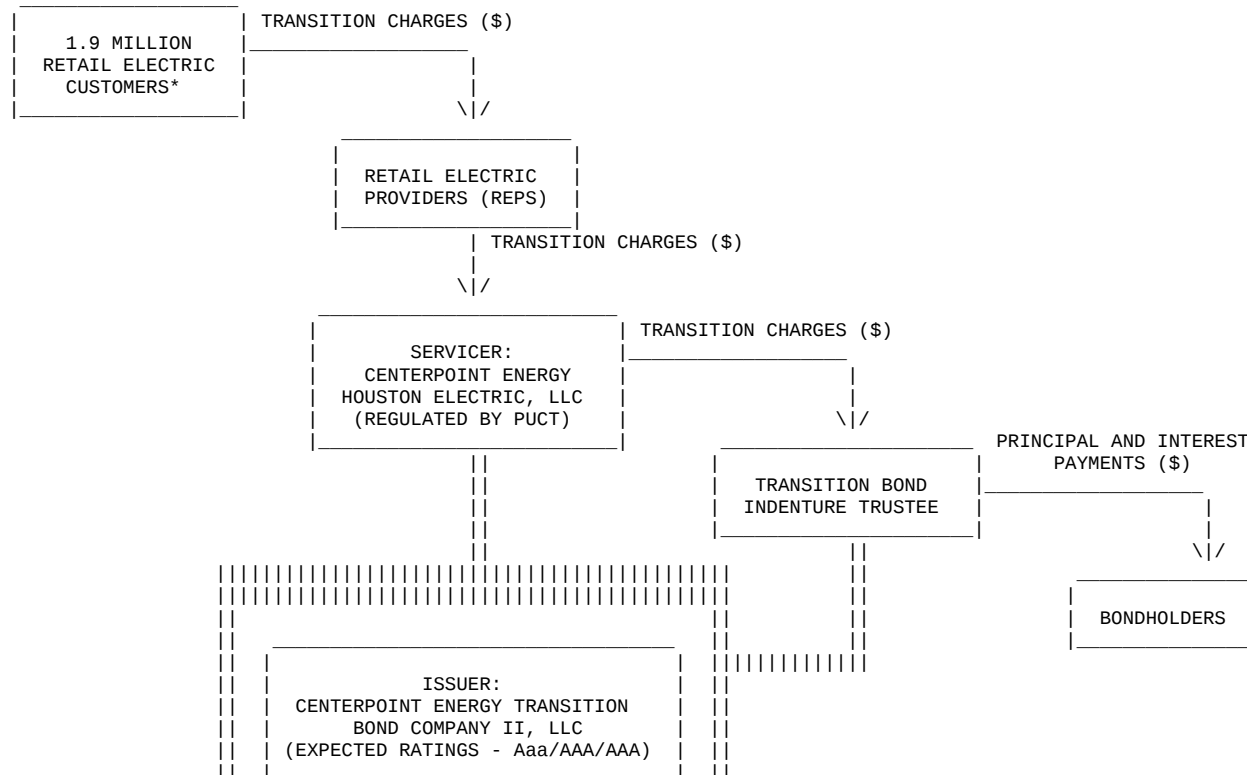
1.9 MILLION RETAIL ELECTRIC CUSTOMERS*

TRANSITION CHARGES ($)

RETAIL ELECTRIC PROVIDERS (REPS)

TRANSITION CHARGES ($)

SERVICER: CENTERPOINT ENERGY HOUSTON ELECTRIC, LLC (REGULATED BY PUCT)

TRANSITION CHARGES ($)

TRANSITION BOND INDENTURE TRUSTEE

PRINCIPAL AND INTEREST PAYMENTS ($)

BONDHOLDERS

ISSUER: CENTERPOINT ENERGY TRANSITION BOND COMPANY II, LLC (EXPECTED RATINGS - Aaa/AAA/AAA)